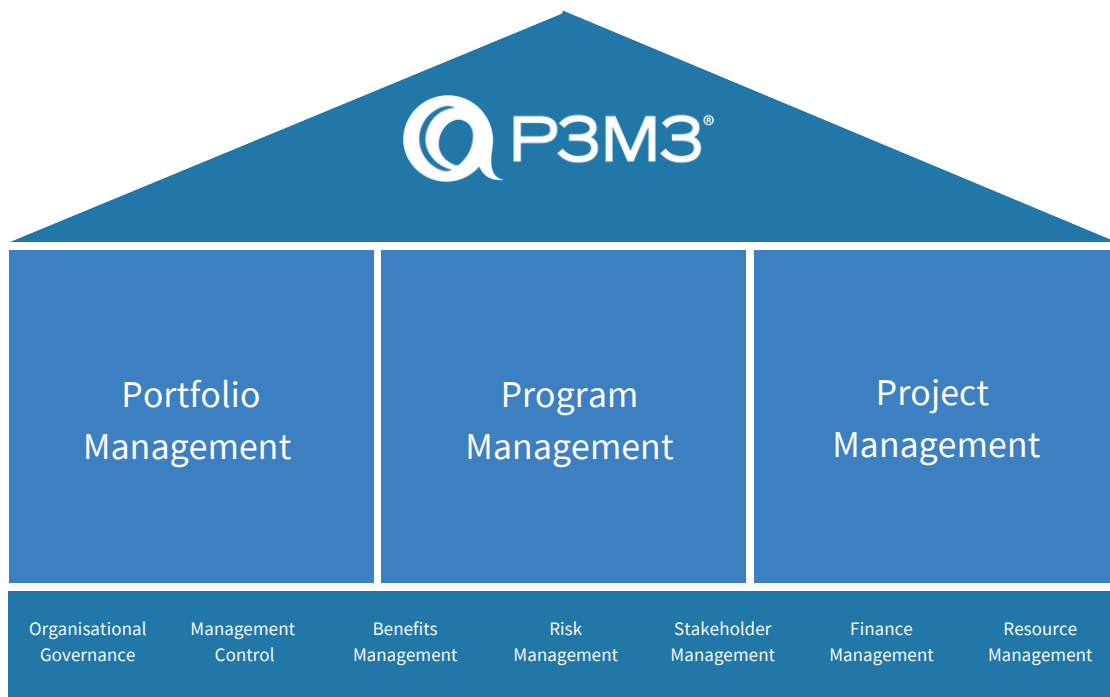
P3M3®

Portfolio Management

Program Management

Project Management

Organisational Governance

Management Control

Benefits Management

Risk Management

Stakeholder Management

Finance Management

Resource Management